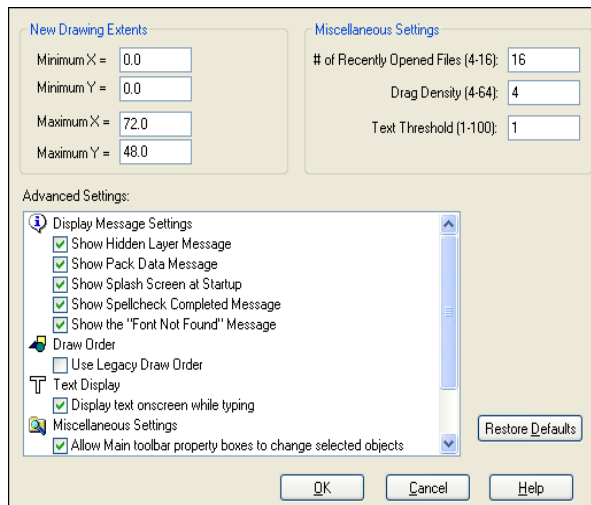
New Drawing Extents

Minimum X = 0.0

Minimum Y = 0.0

Maximum X = 72.0

Maximum Y = 48.0

Miscellaneous Settings

# of Recently Opened Files (4-16): 16

Drag Density (4-64): 4

Text Threshold (1-100): 1

Advanced Settings:

Display Message Settings
Show Hidden Layer Message
Show Pack Data Message
Show Splash Screen at Startup
Show Spellcheck Completed Message
Show the "Font Not Found" Message
Draw Order
Use Legacy Draw Order
Text Display
Display text onscreen while typing
Miscellaneous Settings
Allow Main toolbar property boxes to change selected objects

Restore Defaults

OK Cancel Help